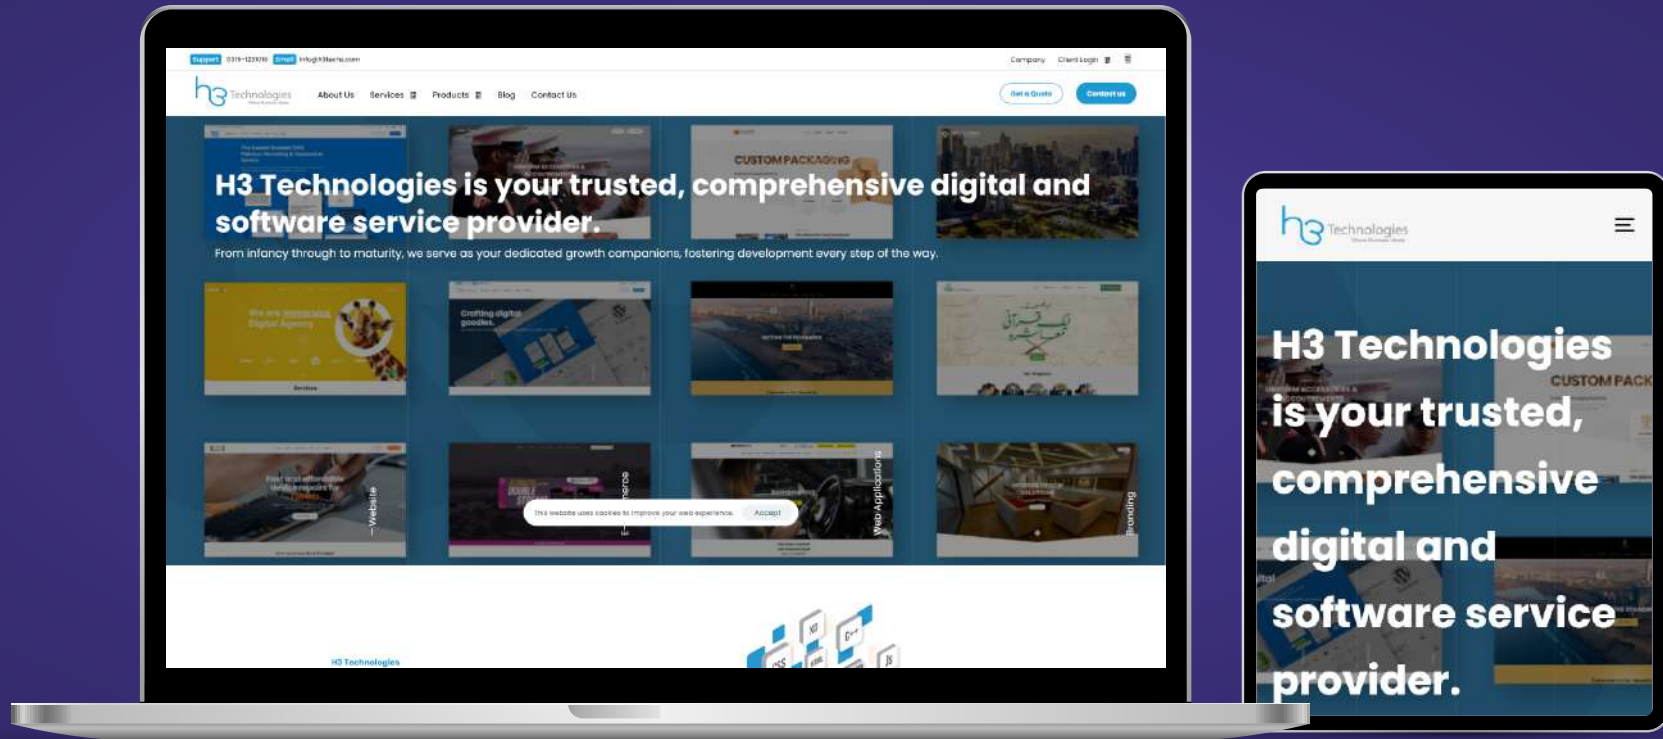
Support 0319-1221010 Email info@h3techs.com Company Client Login

h3 Technologies About Us Services Products Blog Contact Us Get a Quote Contact us

H3 Technologies is your trusted, comprehensive digital and software service provider.

From infancy through to maturity, we serve as your dedicated growth companions, fostering development every step of the way.

CUSTOM PACKAGING

We are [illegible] Digital Agency

Crafting digital goodies.

Website

E-commerce

Web Applications

Branding

This website uses cookies to improve your web experience. Accept

H3 Technologies

h3 Technologies

H3 Technologies is your trusted, comprehensive digital and software service provider.

CUSTOM PACK